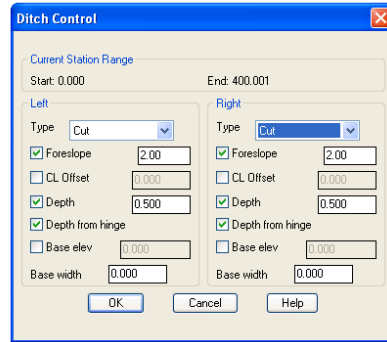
Ditch Control

Current Station Range
Start: 0.000
End: 400.001

Left
Type Cut
Foreslope 2.00
CL Offset 0.000
Depth 0.500
Depth from hinge
Base elev 0.000
Base width 0.000

Right
Type Cut
Foreslope 2.00
CL Offset 0.000
Depth 0.500
Depth from hinge
Base elev 0.000
Base width 0.000

OK
Cancel
Help